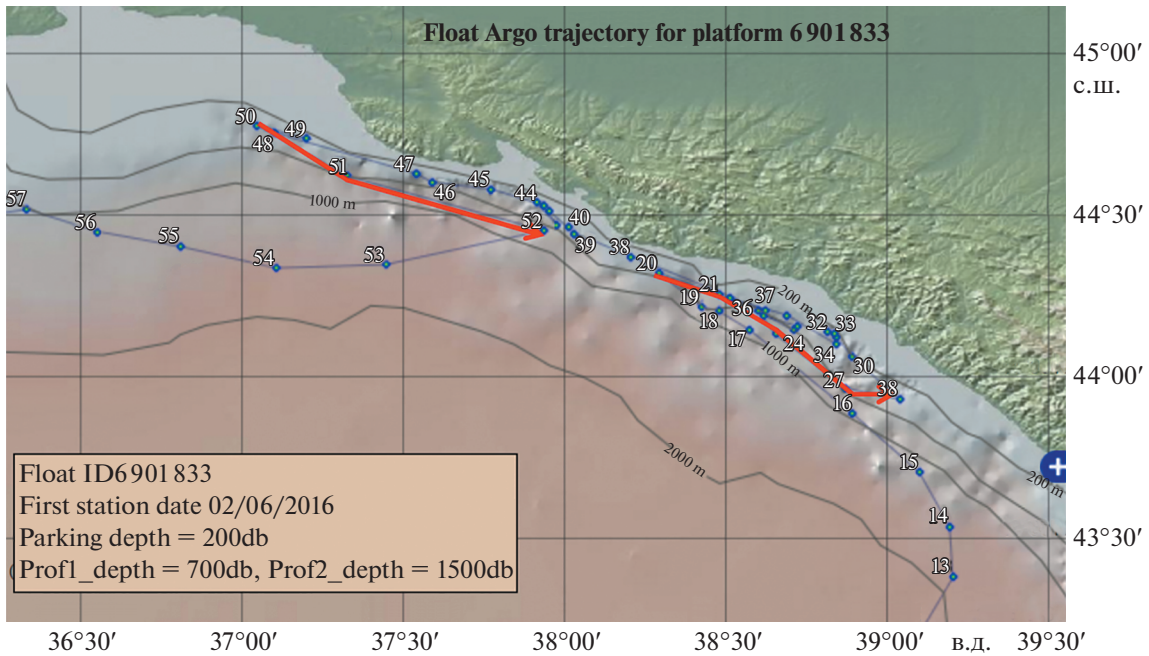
Float Argo trajectory for platform 6901833

45°00′ с.ш.

44°30′

44°00′

43°30′

50 49 48 51 47 46 45 44 52 40 39 38 20 21 19 18 36 37 17 32 33 24 34 30 27 38 16 15 14 13 57 56 55 54 53

1000 m
200 m
1000 m
2000 m
200 m

Float ID6901833
First station date 02/06/2016
Parking depth = 200db
Prof1_depth = 700db, Prof2_depth = 1500db

36°30′ 37°00′ 37°30′ 38°00′ 38°30′ 39°00′ в.д. 39°30′